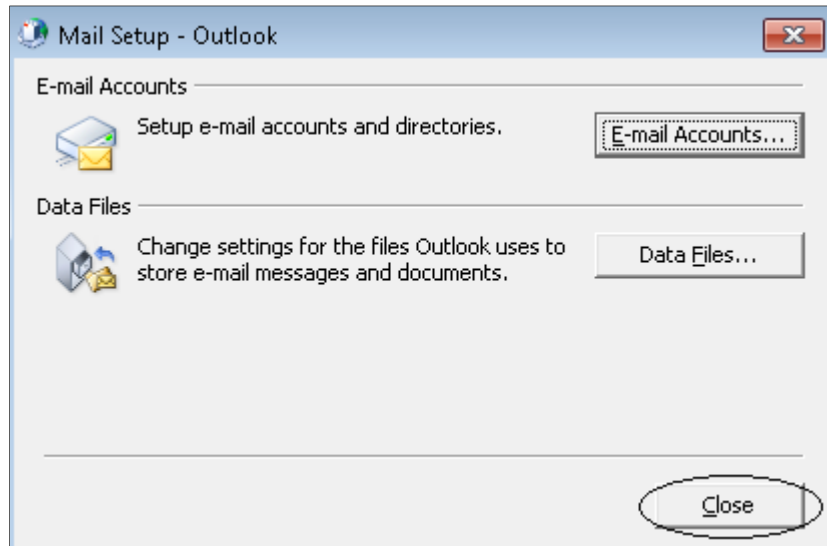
Mail Setup - Outlook

E-mail Accounts

Setup e-mail accounts and directories.

E-mail Accounts...

Data Files

Change settings for the files Outlook uses to store e-mail messages and documents.

Data Files...

Close